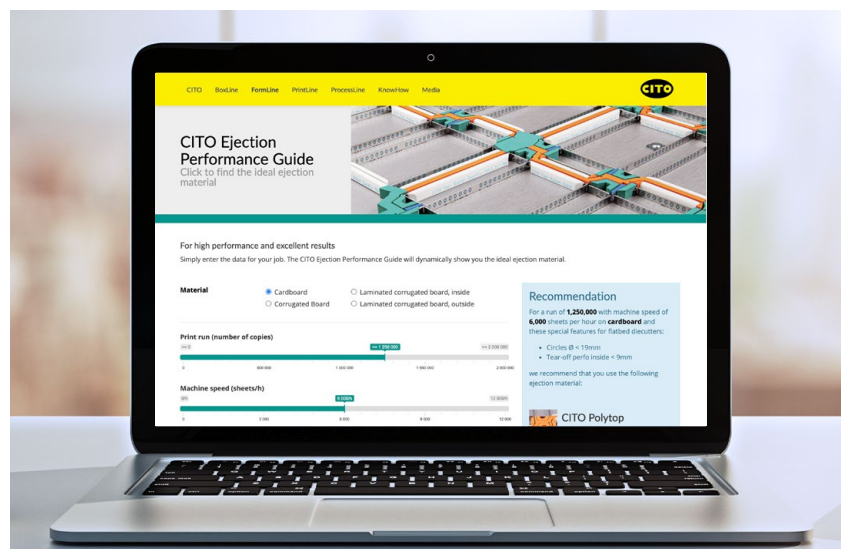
CITO BoxLine FormLine PrintLine ProcessLine KnowHow Media

CITO

CITO Ejection Performance Guide
Click to find the ideal ejection material

For high performance and excellent results
Simply enter the data for your job. The CITO Ejection Performance Guide will dynamically show you the ideal ejection material.

Material
Cardboard
Corrugated Board
Laminated corrugated board, inside
Laminated corrugated board, outside

Print run (number of copies)
<= 0
<= 1 250 000
>= 2 000 000
0 500 000 1 000 000 1 500 000 2 000 000

Machine speed (sheets/h)
0/h
6 000/h
12 000/h
0 3 000 6 000 9 000 12 000

Recommendation
For a run of **1,250,000** with machine speed of **6,000** sheets per hour on **cardboard** and these special features for flatbed diecutters:
• Circles Ø < 19mm
• Tear-off perfo inside < 9mm
we recommend that you use the following ejection material:

CITO Polytop